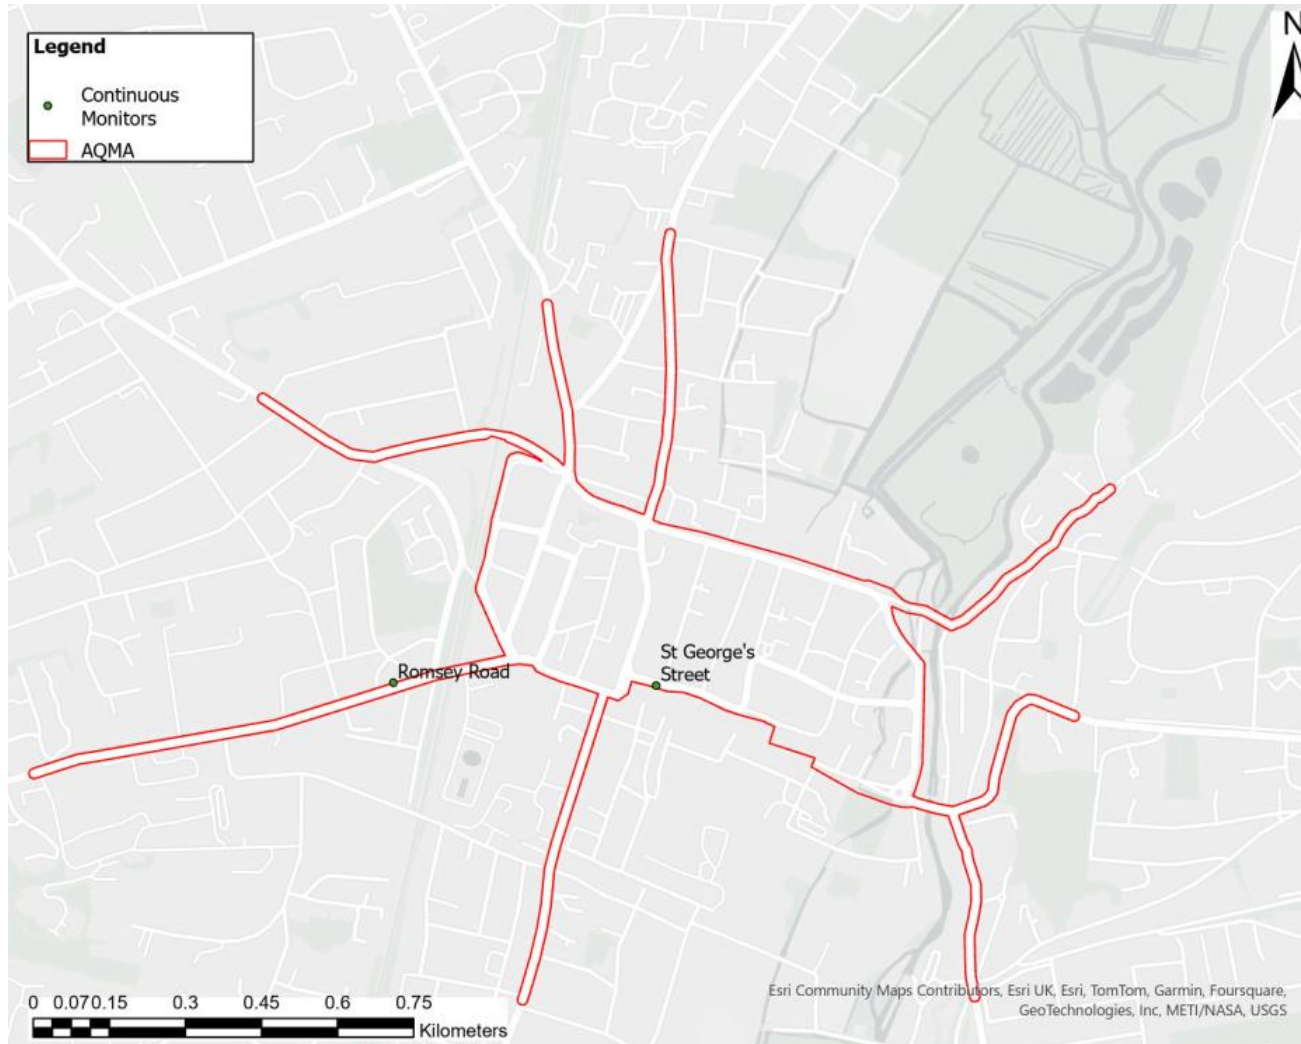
Legend
Continuous Monitors
AQMA

N

Romsey Road
St George's Street

0 0.070.15 0.3 0.45 0.6 0.75
Kilometers

Esri Community Maps Contributors, Esri UK, Esri, TomTom, Garmin, Foursquare, GeoTechnologies, Inc, METI/NASA, USGS